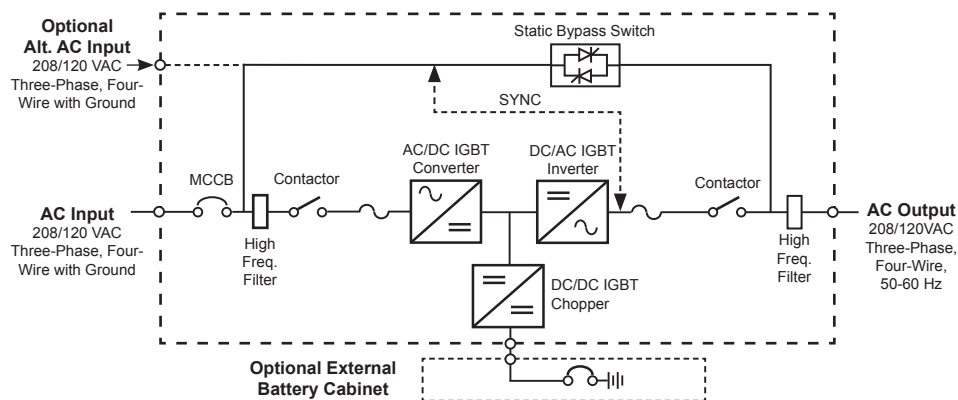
Optional
Alt. AC Input
208/120 VAC
Three-Phase, Four-Wire with Ground

Static Bypass Switch

SYNC

MCCB

Contactor

AC/DC IGBT
Converter

DC/AC IGBT
Inverter

Contactor

AC Input
208/120 VAC
Three-Phase, Four-Wire with Ground

High
Freq.
Filter

DC/DC IGBT
Chopper

High
Freq.
Filter

AC Output
208/120VAC
Three-Phase,
Four-Wire,
50-60 Hz

Optional External
Battery Cabinet